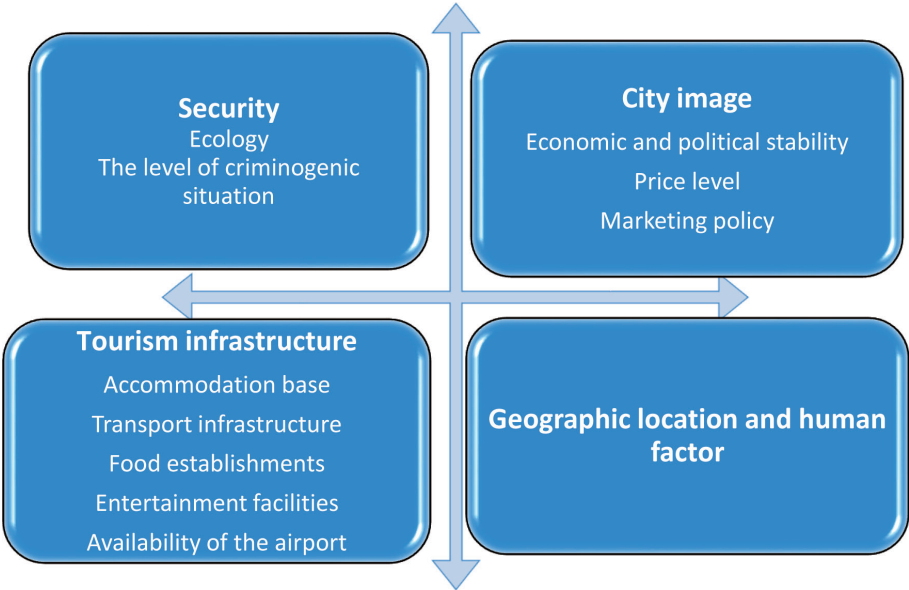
Security
Ecology
The level of criminogenic situation

City image
Economic and political stability
Price level
Marketing policy

Tourism infrastructure
Accommodation base
Transport infrastructure
Food establishments
Entertainment facilities
Availability of the airport

Geographic location and human factor